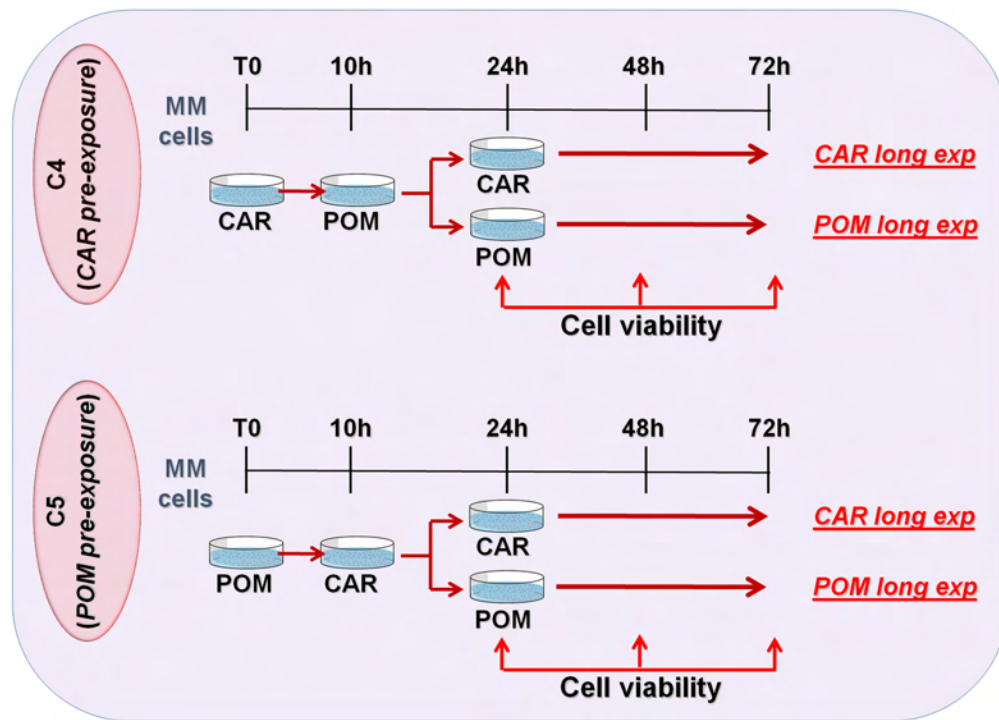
C4
(CAR pre-exposure)

T0
10h
24h
48h
72h

MM cells

CAR
POM
CAR
POM

CAR long exp
POM long exp

Cell viability

C5
(POM pre-exposure)

T0
10h
24h
48h
72h

MM cells

POM
CAR
CAR
POM

CAR long exp
POM long exp

Cell viability